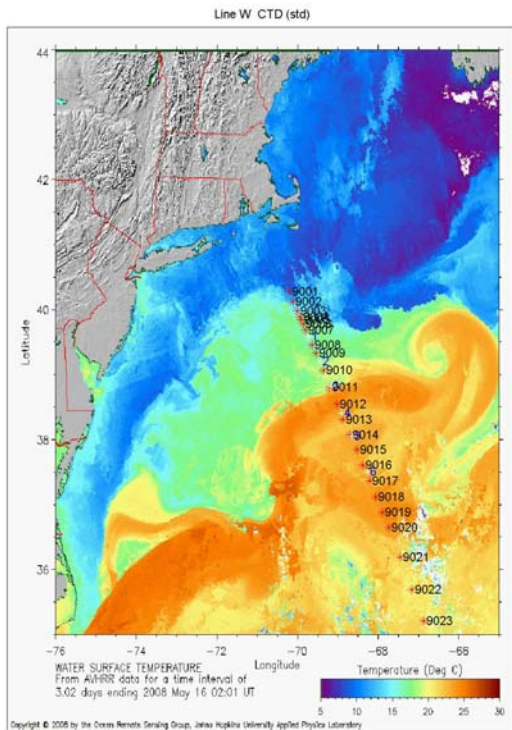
Line W CTD (std)

44

42

40

38

36

Latitude

9001
9002
9003
9004
9005
9006
9007
9008
9009
9010
9011
9012
9013
9014
9015
9016
9017
9018
9019
9020
9021
9022
9023

-76 -74 -72 -70 -68 -66

Longitude

WATER SURFACE TEMPERATURE
From AVHRR data for a time interval of
3.02 days ending 2008 May 16 02:01 UT

Temperature (Deg C)

5 10 15 20 25 30

Copyright © 2008 by the Ocean Remote Sensing Group, Johns Hopkins University Applied Physics Laboratory